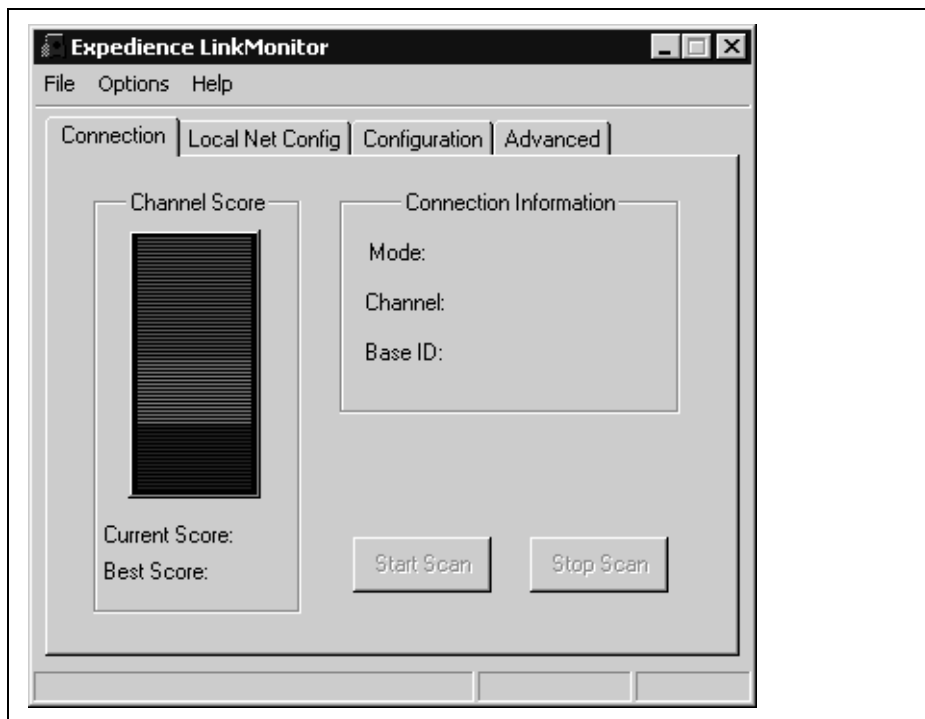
Expedience LinkMonitor

File Options Help

Connection | Local Net Config | Configuration | Advanced

Channel Score

Current Score:
Best Score:

Connection Information

Mode:

Channel:

Base ID:

Start Scan

Stop Scan